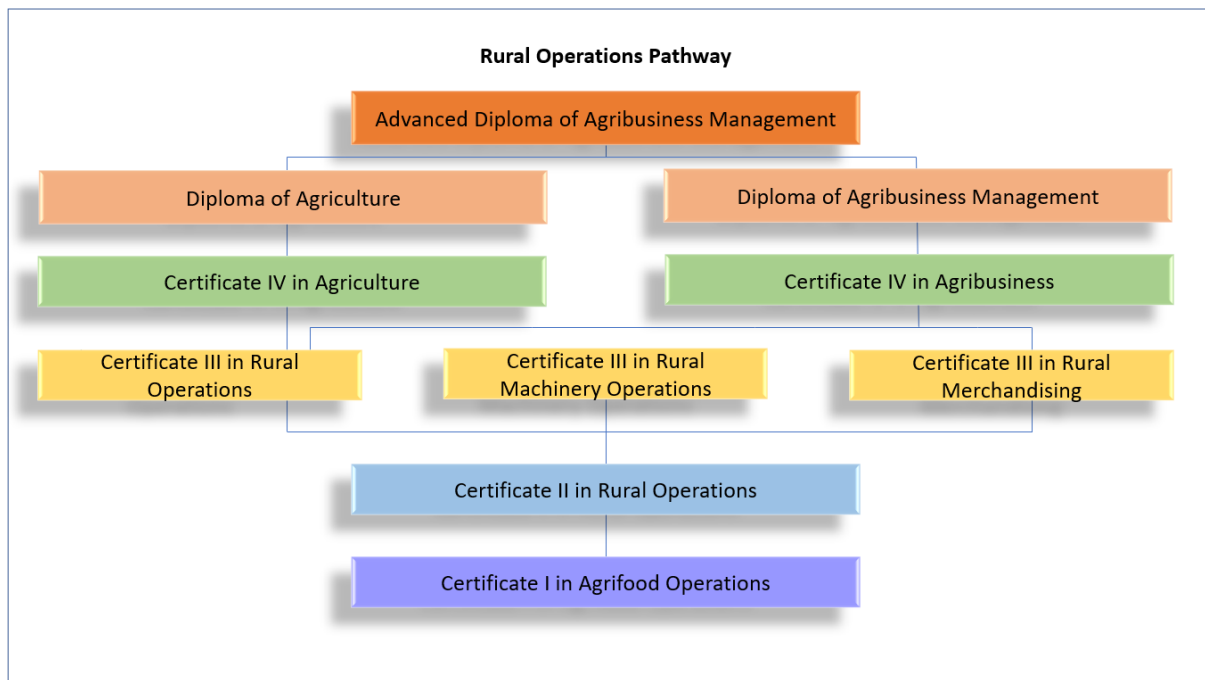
Rural Operations Pathway

Advanced Diploma of Agribusiness Management

Diploma of Agriculture

Diploma of Agribusiness Management

Certificate IV in Agriculture

Certificate IV in Agribusiness

Certificate III in Rural Operations

Certificate III in Rural Machinery Operations

Certificate III in Rural Merchandising

Certificate II in Rural Operations

Certificate I in Agrifood Operations